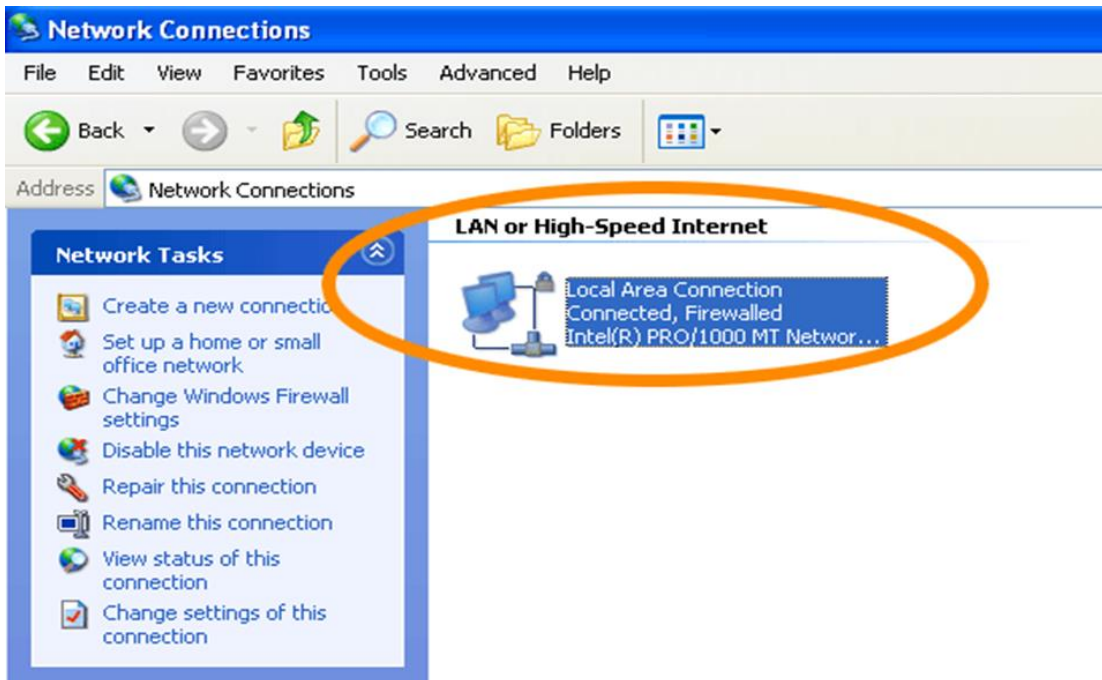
Network Connections

File Edit View Favorites Tools Advanced Help

Back Search Folders

Address Network Connections

Network Tasks

Create a new connectio

Set up a home or small office network

Change Windows Firewall settings

Disable this network device

Repair this connection

Rename this connection

View status of this connection

Change settings of this connection

LAN or High-Speed Internet

Local Area Connection
Connected, Firewalled
Intel(R) PRO/1000 MT Networ...